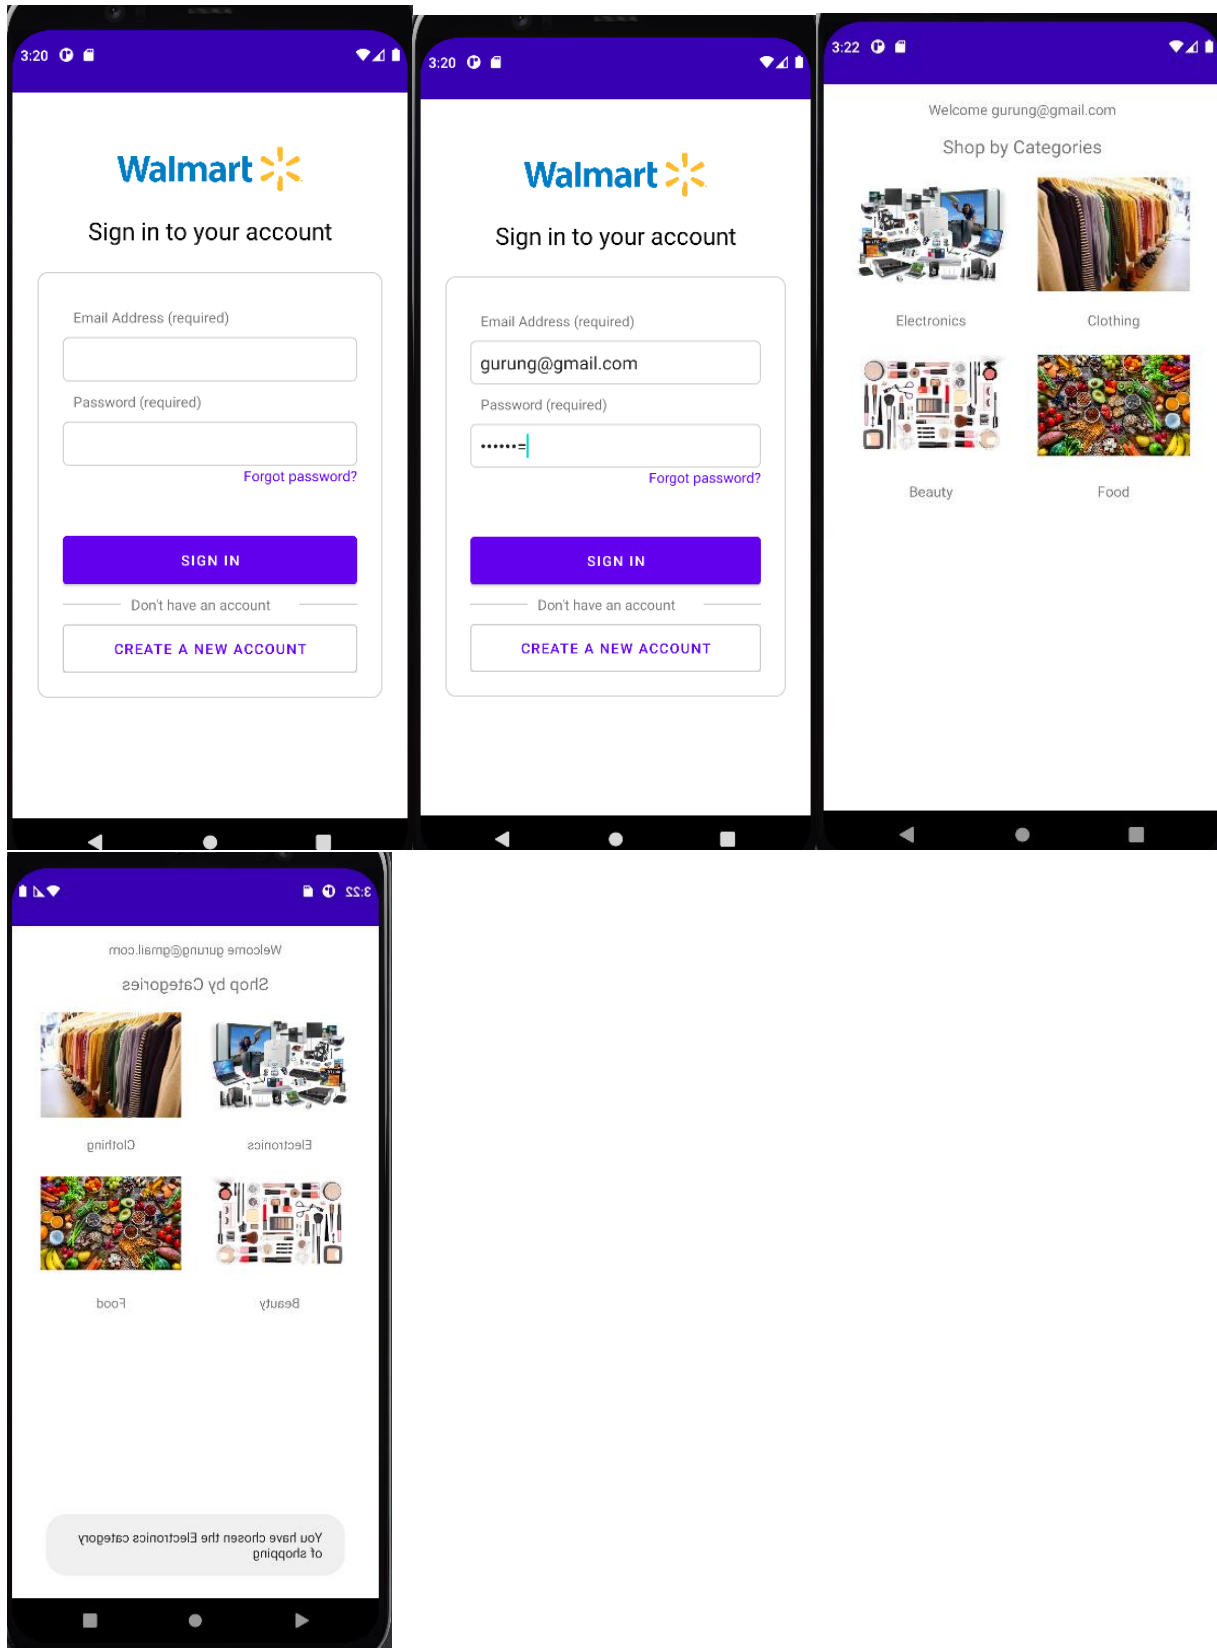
3:20

Walmart

Sign in to your account

Email Address (required)

Password (required)

Forgot password?

SIGN IN

Don't have an account

CREATE A NEW ACCOUNT

3:20

Walmart

Sign in to your account

Email Address (required)

gurung@gmail.com

Password (required)

•••••••=

Forgot password?

SIGN IN

Don't have an account

CREATE A NEW ACCOUNT

3:22

Welcome gurung@gmail.com

Shop by Categories

Electronics

Clothing

Beauty

Food

3:22

Welcome gurung@gmail.com

Shop by Categories

Clothing

Electronics

Food

Beauty

You have chosen the Electronics category of shopping